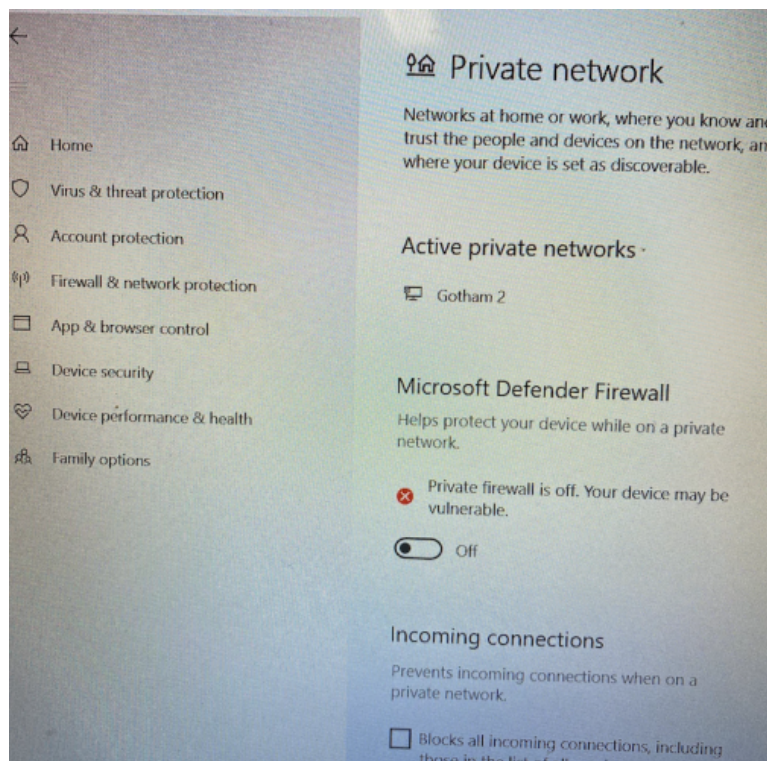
Home
Virus & threat protection
Account protection
Firewall & network protection
App & browser control
Device security
Device performance & health
Family options

Private network

Networks at home or work, where you know an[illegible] trust the people and devices on the network, an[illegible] where your device is set as discoverable.

Active private networks

Gotham 2

Microsoft Defender Firewall

Helps protect your device while on a private network.

Private firewall is off. Your device may be vulnerable.

Off

Incoming connections

Prevents incoming connections when on a private network.

Blocks all incoming connections, including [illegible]